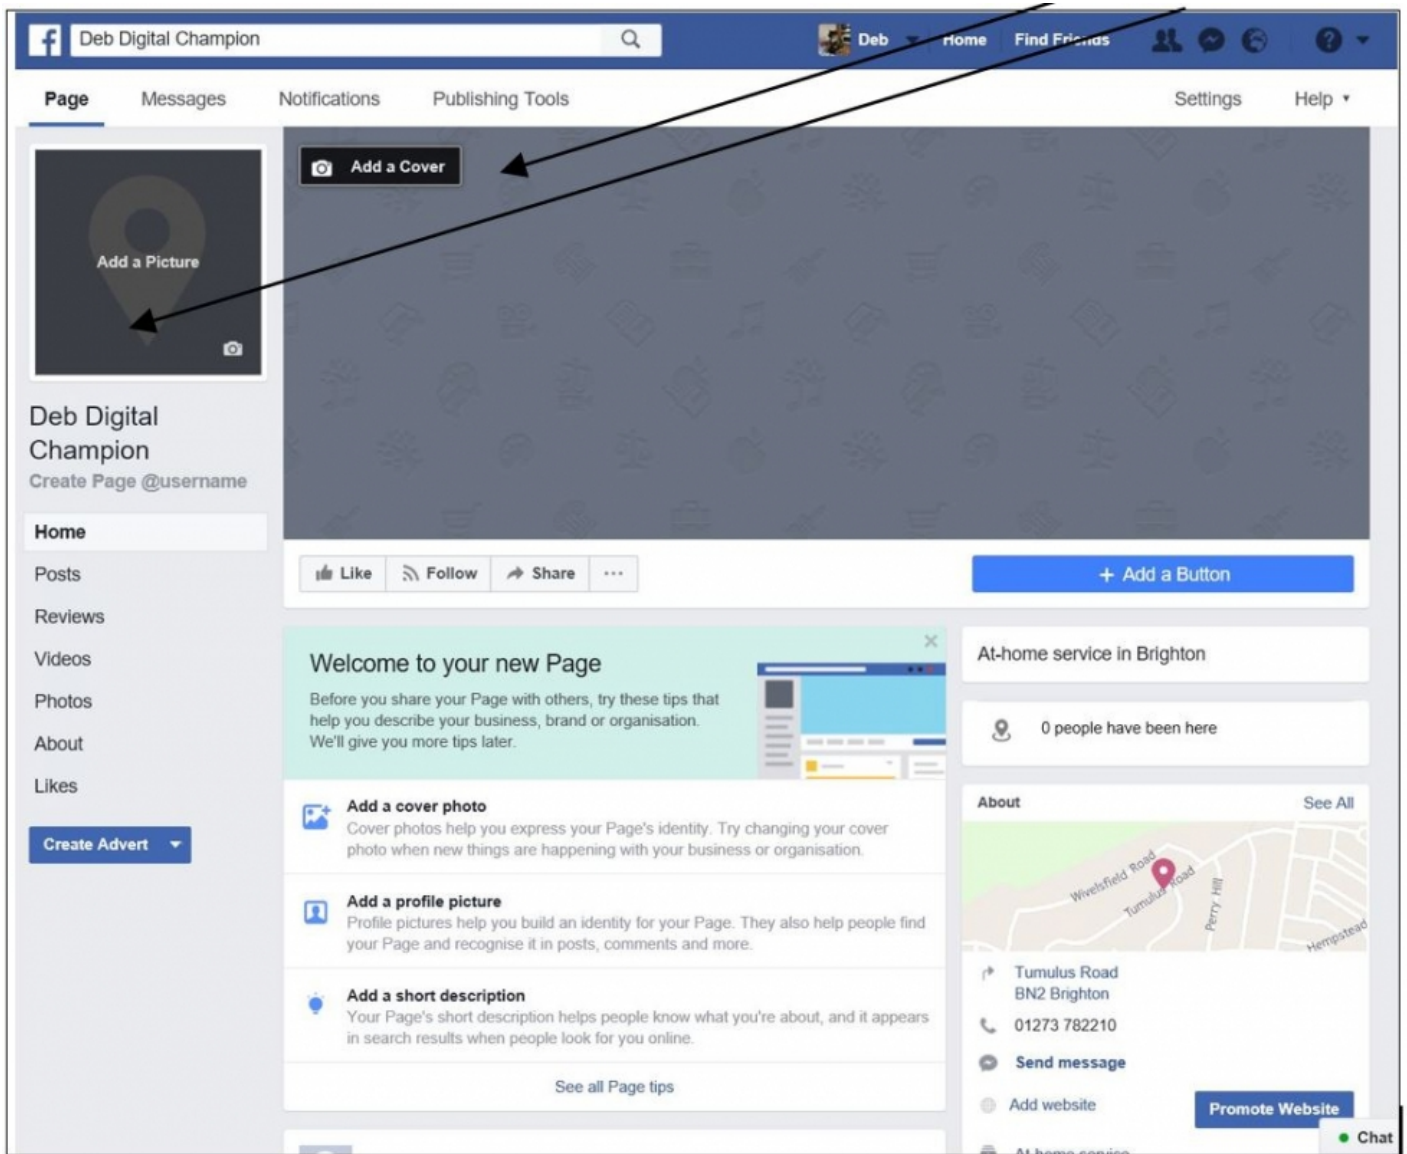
Deb Digital Champion

Deb Home Find Friends

Page Messages Notifications Publishing Tools Settings Help ▾

Add a Cover

Add a Picture

Deb Digital Champion
Create Page @username

Home
Posts
Reviews
Videos
Photos
About
Likes

Create Advert

Like Follow Share ···

+ Add a Button

Welcome to your new Page

Before you share your Page with others, try these tips that help you describe your business, brand or organisation. We'll give you more tips later.

Add a cover photo
Cover photos help you express your Page's identity. Try changing your cover photo when new things are happening with your business or organisation.

Add a profile picture
Profile pictures help you build an identity for your Page. They also help people find your Page and recognise it in posts, comments and more.

Add a short description
Your Page's short description helps people know what you're about, and it appears in search results when people look for you online.

See all Page tips

At-home service in Brighton

0 people have been here

About See All

Wivelsfield Road
Tumulus Road
Perry Hill
Hempstead

Tumulus Road
BN2 Brighton

01273 782210

Send message

Add website

Promote Website

Chat

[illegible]